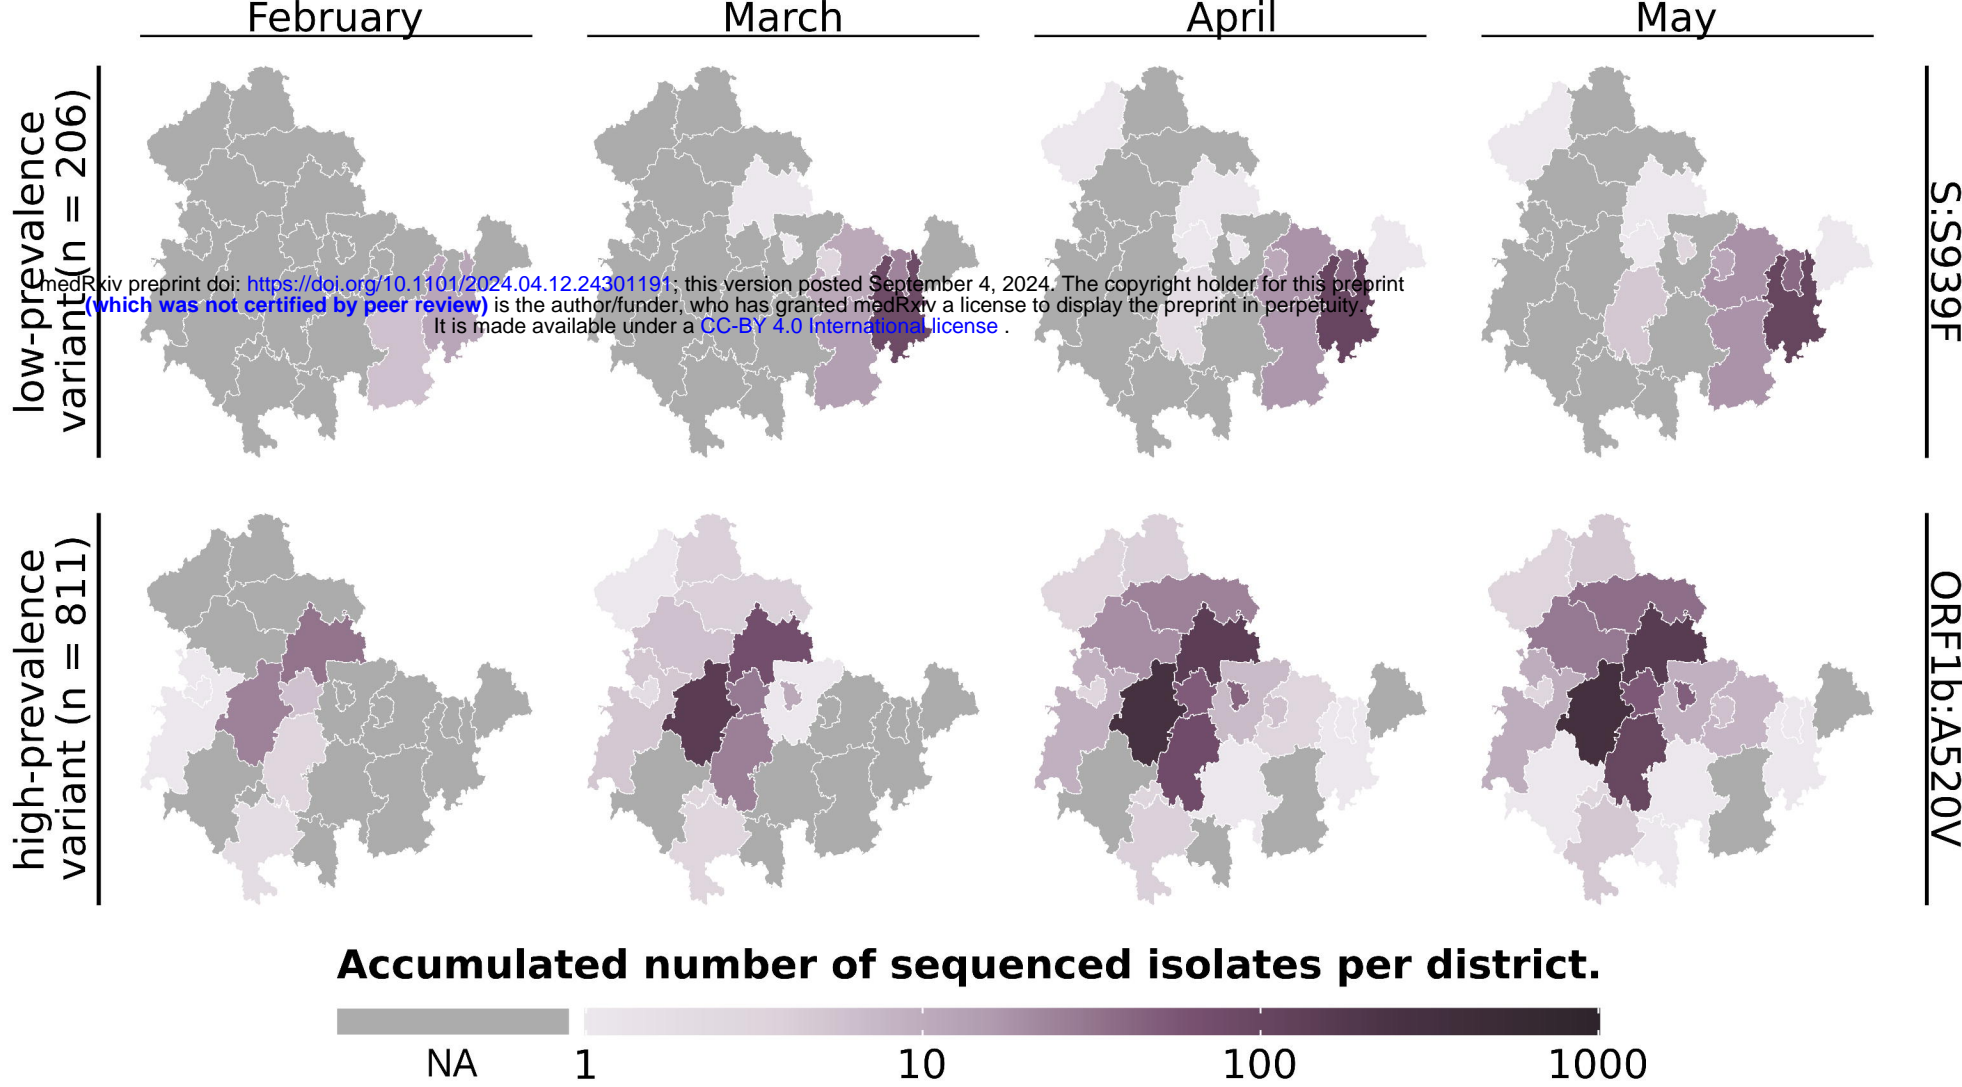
February

March

April

May

low-prevalence variant (n = 206)

S:S939F

medRxiv preprint doi: https://doi.org/10.1101/2024.04.12.24301191; this version posted September 4, 2024. The copyright holder for this preprint (which was not certified by peer review) is the author/funder, who has granted medRxiv a license to display the preprint in perpetuity. It is made available under a CC-BY 4.0 International license .

high-prevalence variant (n = 811)

ORF1b:A520V

Accumulated number of sequenced isolates per district.

NA 1 10 100 1000